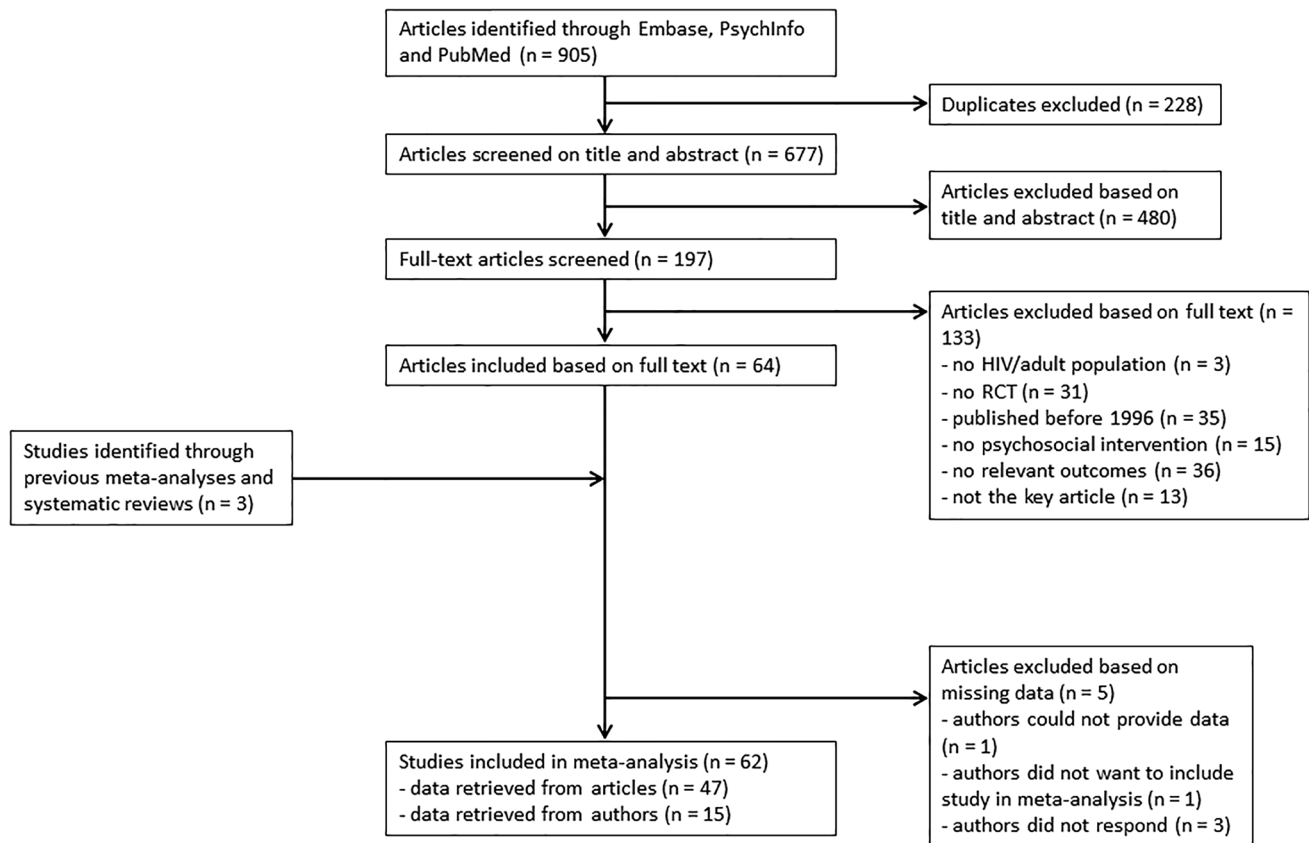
Articles identified through Embase, PsychInfo and PubMed (n = 905)

Duplicates excluded (n = 228)

Articles screened on title and abstract (n = 677)

Articles excluded based on title and abstract (n = 480)

Full-text articles screened (n = 197)

Articles excluded based on full text (n = 133)
- no HIV/adult population (n = 3)
- no RCT (n = 31)
- published before 1996 (n = 35)
- no psychosocial intervention (n = 15)
- no relevant outcomes (n = 36)
- not the key article (n = 13)

Articles included based on full text (n = 64)

Studies identified through previous meta-analyses and systematic reviews (n = 3)

Articles excluded based on missing data (n = 5)
- authors could not provide data (n = 1)
- authors did not want to include study in meta-analysis (n = 1)
- authors did not respond (n = 3)

Studies included in meta-analysis (n = 62)
- data retrieved from articles (n = 47)
- data retrieved from authors (n = 15)